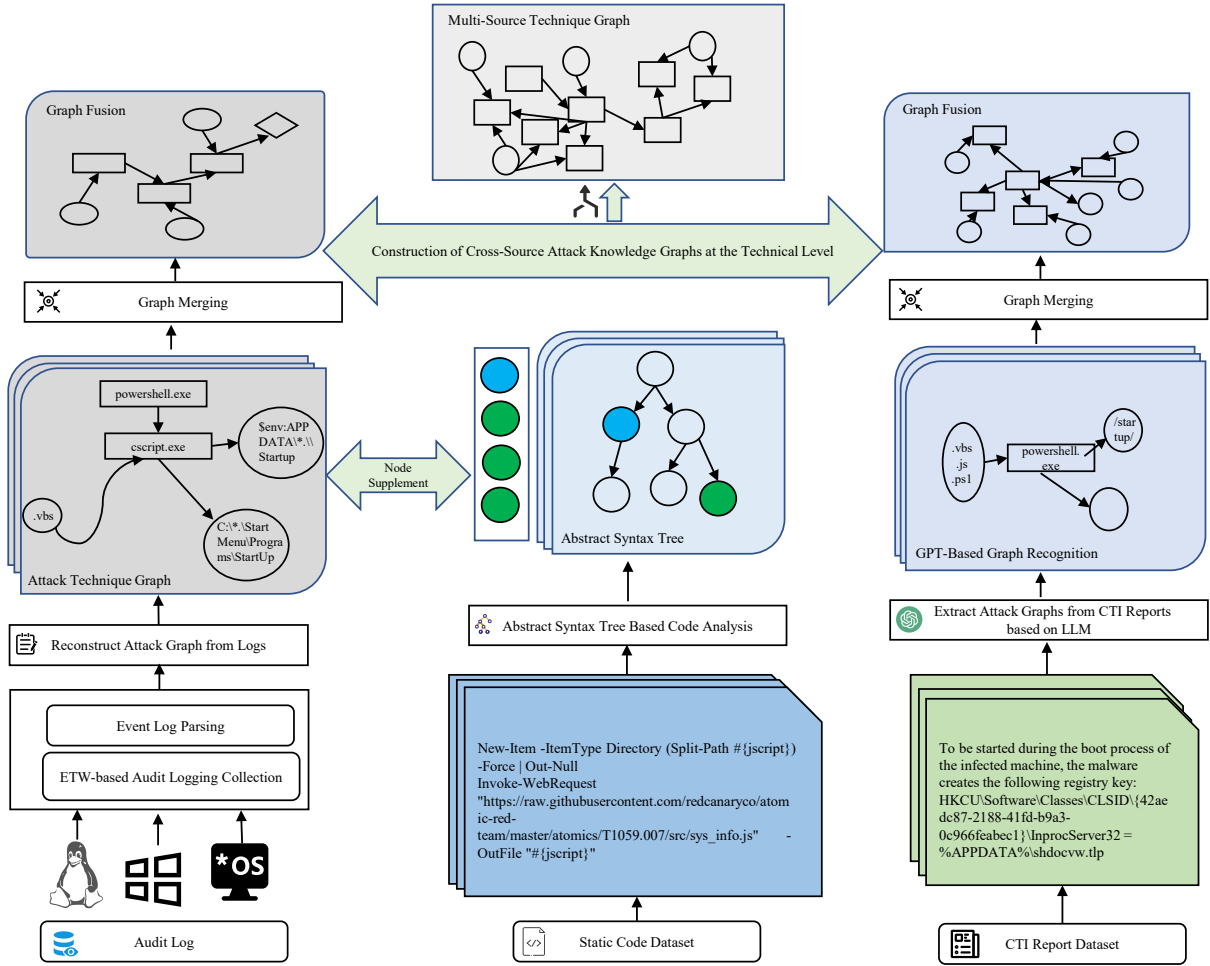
Multi-Source Technique Graph

Graph Fusion

Construction of Cross-Source Attack Knowledge Graphs at the Technical Level

Graph Fusion

Graph Merging

Graph Merging

powershell.exe

cscript.exe

$env:APPDATA\*.\\Startup

.vbs

C:\*.\Start Menu\Programs\StartUp

Attack Technique Graph

Node Supplement

Abstract Syntax Tree

.vbs .js .ps1

powershell.exe

/startup/

GPT-Based Graph Recognition

Reconstruct Attack Graph from Logs

Abstract Syntax Tree Based Code Analysis

Extract Attack Graphs from CTI Reports based on LLM

Event Log Parsing

ETW-based Audit Logging Collection

New-Item -ItemType Directory (Split-Path #{jscript}) -Force | Out-Null
Invoke-WebRequest "https://raw.githubusercontent.com/redcanaryco/atomic-red-team/master/atomics/T1059.007/src/sys_info.js" -OutFile "#{jscript}"

To be started during the boot process of the infected machine, the malware creates the following registry key: HKCU\Software\Classes\CLSID\{42aedc87-2188-41fd-b9a3-0c966feabec1}\InprocServer32 = %APPDATA%\shdocvw.tlp

*OS

Audit Log

Static Code Dataset

CTI Report Dataset